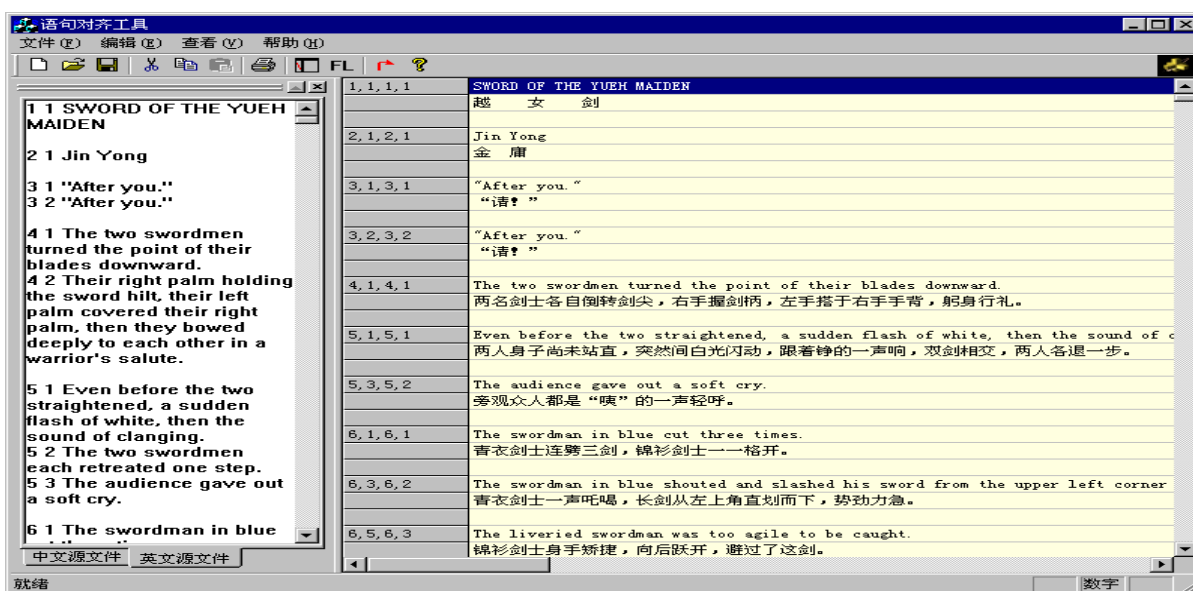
语句对齐工具

文件(F) 编辑(E) 查看(V) 帮助(H)

FL

1 1 SWORD OF THE YUEH MAIDEN

2 1 Jin Yong

3 1 "After you."
3 2 "After you."

4 1 The two swordmen turned the point of their blades downward.
4 2 Their right palm holding the sword hilt, their left palm covered their right palm, then they bowed deeply to each other in a warrior's salute.

5 1 Even before the two straightened, a sudden flash of white, then the sound of clanging.
5 2 The two swordmen each retreated one step.
5 3 The audience gave out a soft cry.

6 1 The swordman in blue

中文源文件 英文源文件

| | |
|---|---|
| 1, 1, 1, 1 | SWORD OF THE YUEH MAIDEN<br>越 女 剑 |
| 2, 1, 2, 1 | Jin Yong<br>金 庸 |
| 3, 1, 3, 1 | "After you."<br>"请!" |
| 3, 2, 3, 2 | "After you."<br>"请!" |
| 4, 1, 4, 1 | The two swordmen turned the point of their blades downward.<br>两名剑士各自倒转剑尖，右手握剑柄，左手搭于右手手背，躬身行礼。 |
| 5, 1, 5, 1 | Even before the two straightened, a sudden flash of white, then the sound of c<br>两人身子尚未站直，突然间白光闪动，跟着铮的一声响，双剑相交，两人各退一步。 |
| 5, 3, 5, 2 | The audience gave out a soft cry.<br>旁观众人都是"咦"的一声轻呼。 |
| 6, 1, 6, 1 | The swordman in blue cut three times.<br>青衣剑士连劈三剑，锦衫剑士一一格开。 |
| 6, 3, 6, 2 | The swordman in blue shouted and slashed his sword from the upper left corner<br>青衣剑士一声吒喝，长剑从左上角直划而下，势劲力急。 |
| 6, 5, 6, 3 | The liveried swordman was too agile to be caught.<br>锦衫剑士身手矫捷，向后跃开，避过了这剑。 |

就绪 数字